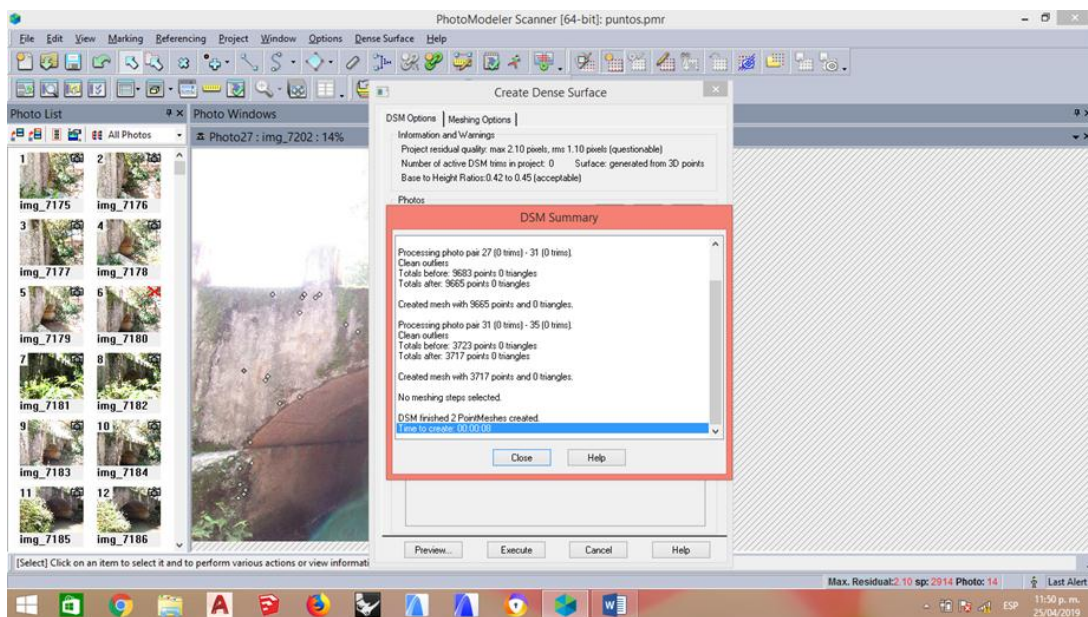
PhotoModeler Scanner [64-bit]: puntos.pmr

File Edit View Marking Referencing Project Window Options Dense Surface Help

Photo List
All Photos

img_7175 img_7176
img_7177 img_7178
img_7179 img_7180
img_7181 img_7182
img_7183 img_7184
img_7185 img_7186

Photo Windows
Photo27 : img_7202 : 14%

Create Dense Surface

DSM Options | Meshing Options

Information and Warnings
Project residual quality: max 2.10 pixels, rms 1.10 pixels (questionable)
Number of active DSM trims in project: 0 Surface: generated from 3D points
Base to Height Ratios:0.42 to 0.45 (acceptable)

Photos

DSM Summary

Processing photo pair 27 (0 trims) - 31 (0 trims).
Clean outliers
Totals before: 9683 points 0 triangles
Totals after: 9665 points 0 triangles

Created mesh with 9665 points and 0 triangles.

Processing photo pair 31 (0 trims) - 35 (0 trims).
Clean outliers
Totals before: 3723 points 0 triangles
Totals after: 3717 points 0 triangles

Created mesh with 3717 points and 0 triangles.

No meshing steps selected.

DSM finished 2 PointMeshes created.
Time to create: 00:00:08

Close Help

Preview... Execute Cancel Help

[Select] Click on an item to select it and to perform various actions or view informati

Max. Residual:2.10 sp: 2914 Photo: 14 Last Alert

ESP 11:50 p. m. 25/04/2019